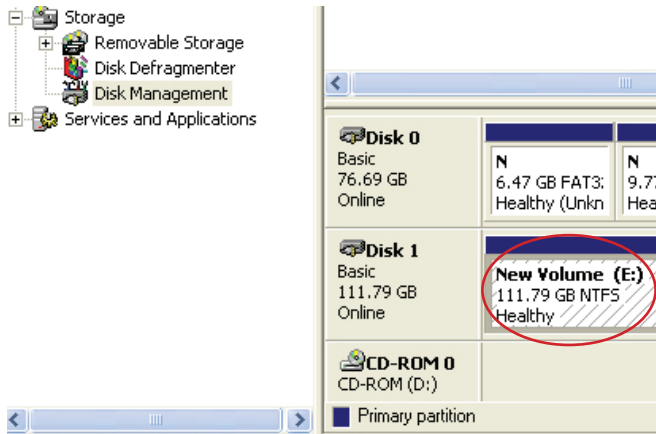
Storage
Removable Storage
Disk Defragmenter
Disk Management
Services and Applications

Disk 0
Basic
76.69 GB
Online

N
6.47 GB FAT3
Healthy (Unkn

N
9.7
Hea

Disk 1
Basic
111.79 GB
Online

New Volume (E:)
111.79 GB NTFS
Healthy

CD-ROM 0
CD-ROM (D:)

Primary partition